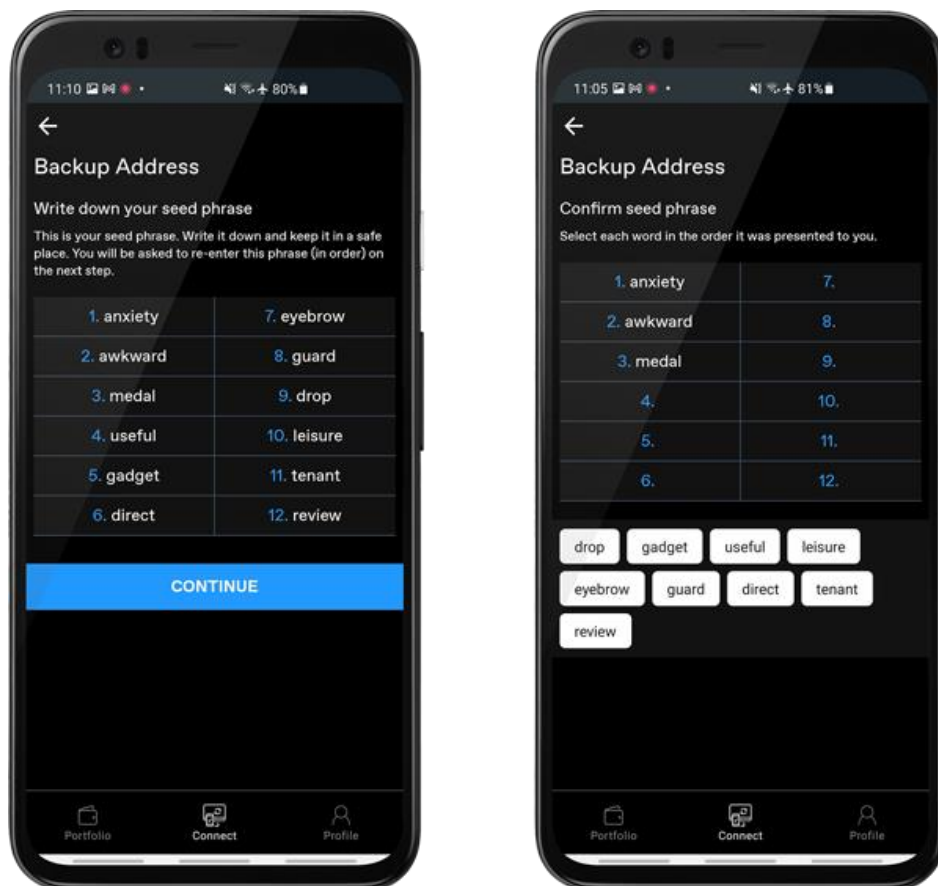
11:10 80%

←

Backup Address

Write down your seed phrase

This is your seed phrase. Write it down and keep it in a safe place. You will be asked to re-enter this phrase (in order) on the next step.

| | |
|---|---|
| 1. anxiety | 7. eyebrow |
| 2. awkward | 8. guard |
| 3. medal | 9. drop |
| 4. useful | 10. leisure |
| 5. gadget | 11. tenant |
| 6. direct | 12. review |

CONTINUE

Portfolio Connect Profile

11:05 81%

←

Backup Address

Confirm seed phrase

Select each word in the order it was presented to you.

| | |
|---|---|
| 1. anxiety | 7. |
| 2. awkward | 8. |
| 3. medal | 9. |
| 4. | 10. |
| 5. | 11. |
| 6. | 12. |

drop gadget useful leisure
eyebrow guard direct tenant
review

Portfolio Connect Profile